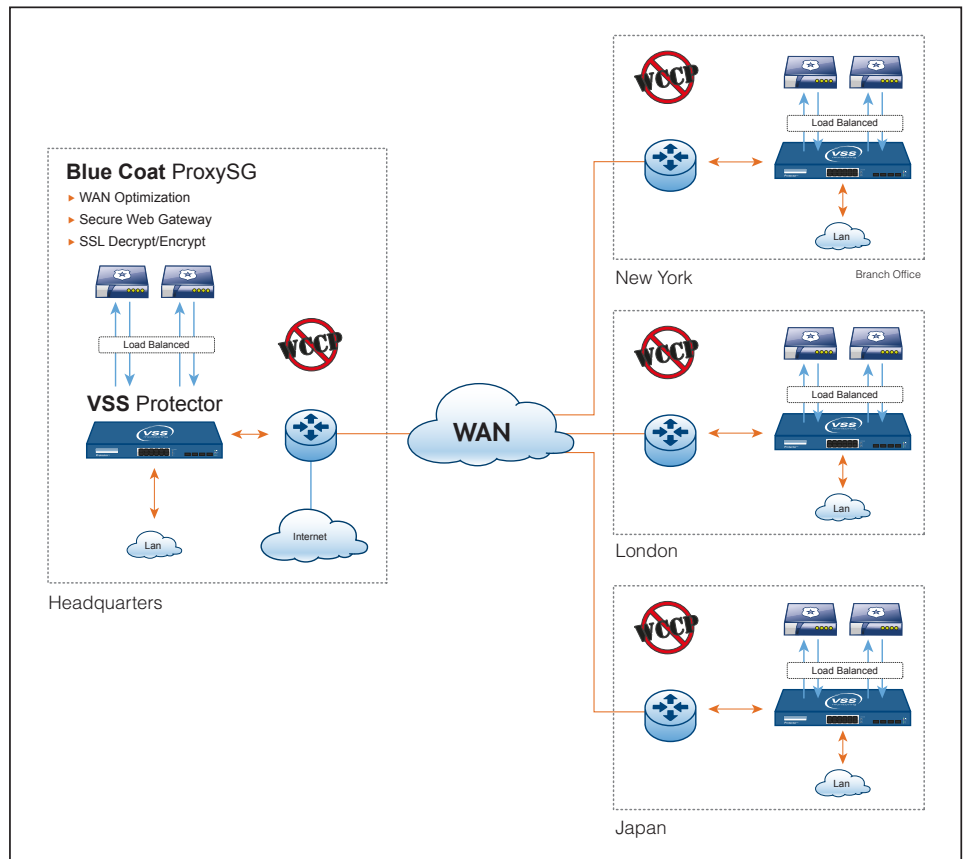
Blue Coat ProxySG
▸ WAN Optimization
▸ Secure Web Gateway
▸ SSL Decrypt/Encrypt

Load Balanced

VSS Protector

VSS

WCCP

Lan

Internet

Headquarters

WAN

WCCP

Load Balanced

VSS

Lan

New York

Branch Office

WCCP

Load Balanced

VSS

Lan

London

WCCP

Load Balanced

VSS

Lan

Japan